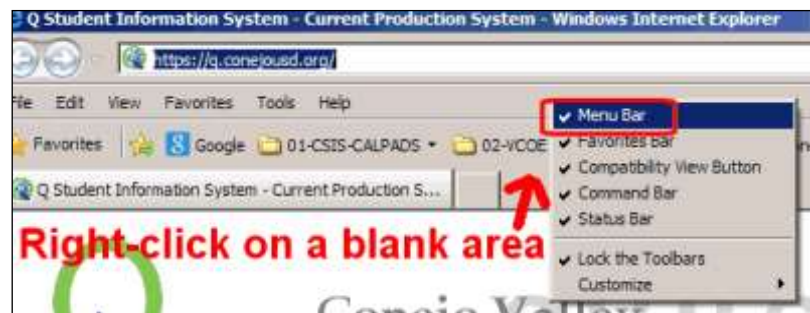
Q Student Information System - Current Production System - Windows Internet Explorer

https://q.conejousd.org/

File Edit View Favorites Tools Help

Favorites Google 01-CSIS-CALPADS 02-VCOE

Q Student Information System - Current Production S...

Menu Bar
Favorites Bar
Compatibility View Button
Command Bar
Status Bar
Lock the Toolbars
Customize

Right-click on a blank area

Conejo Valley